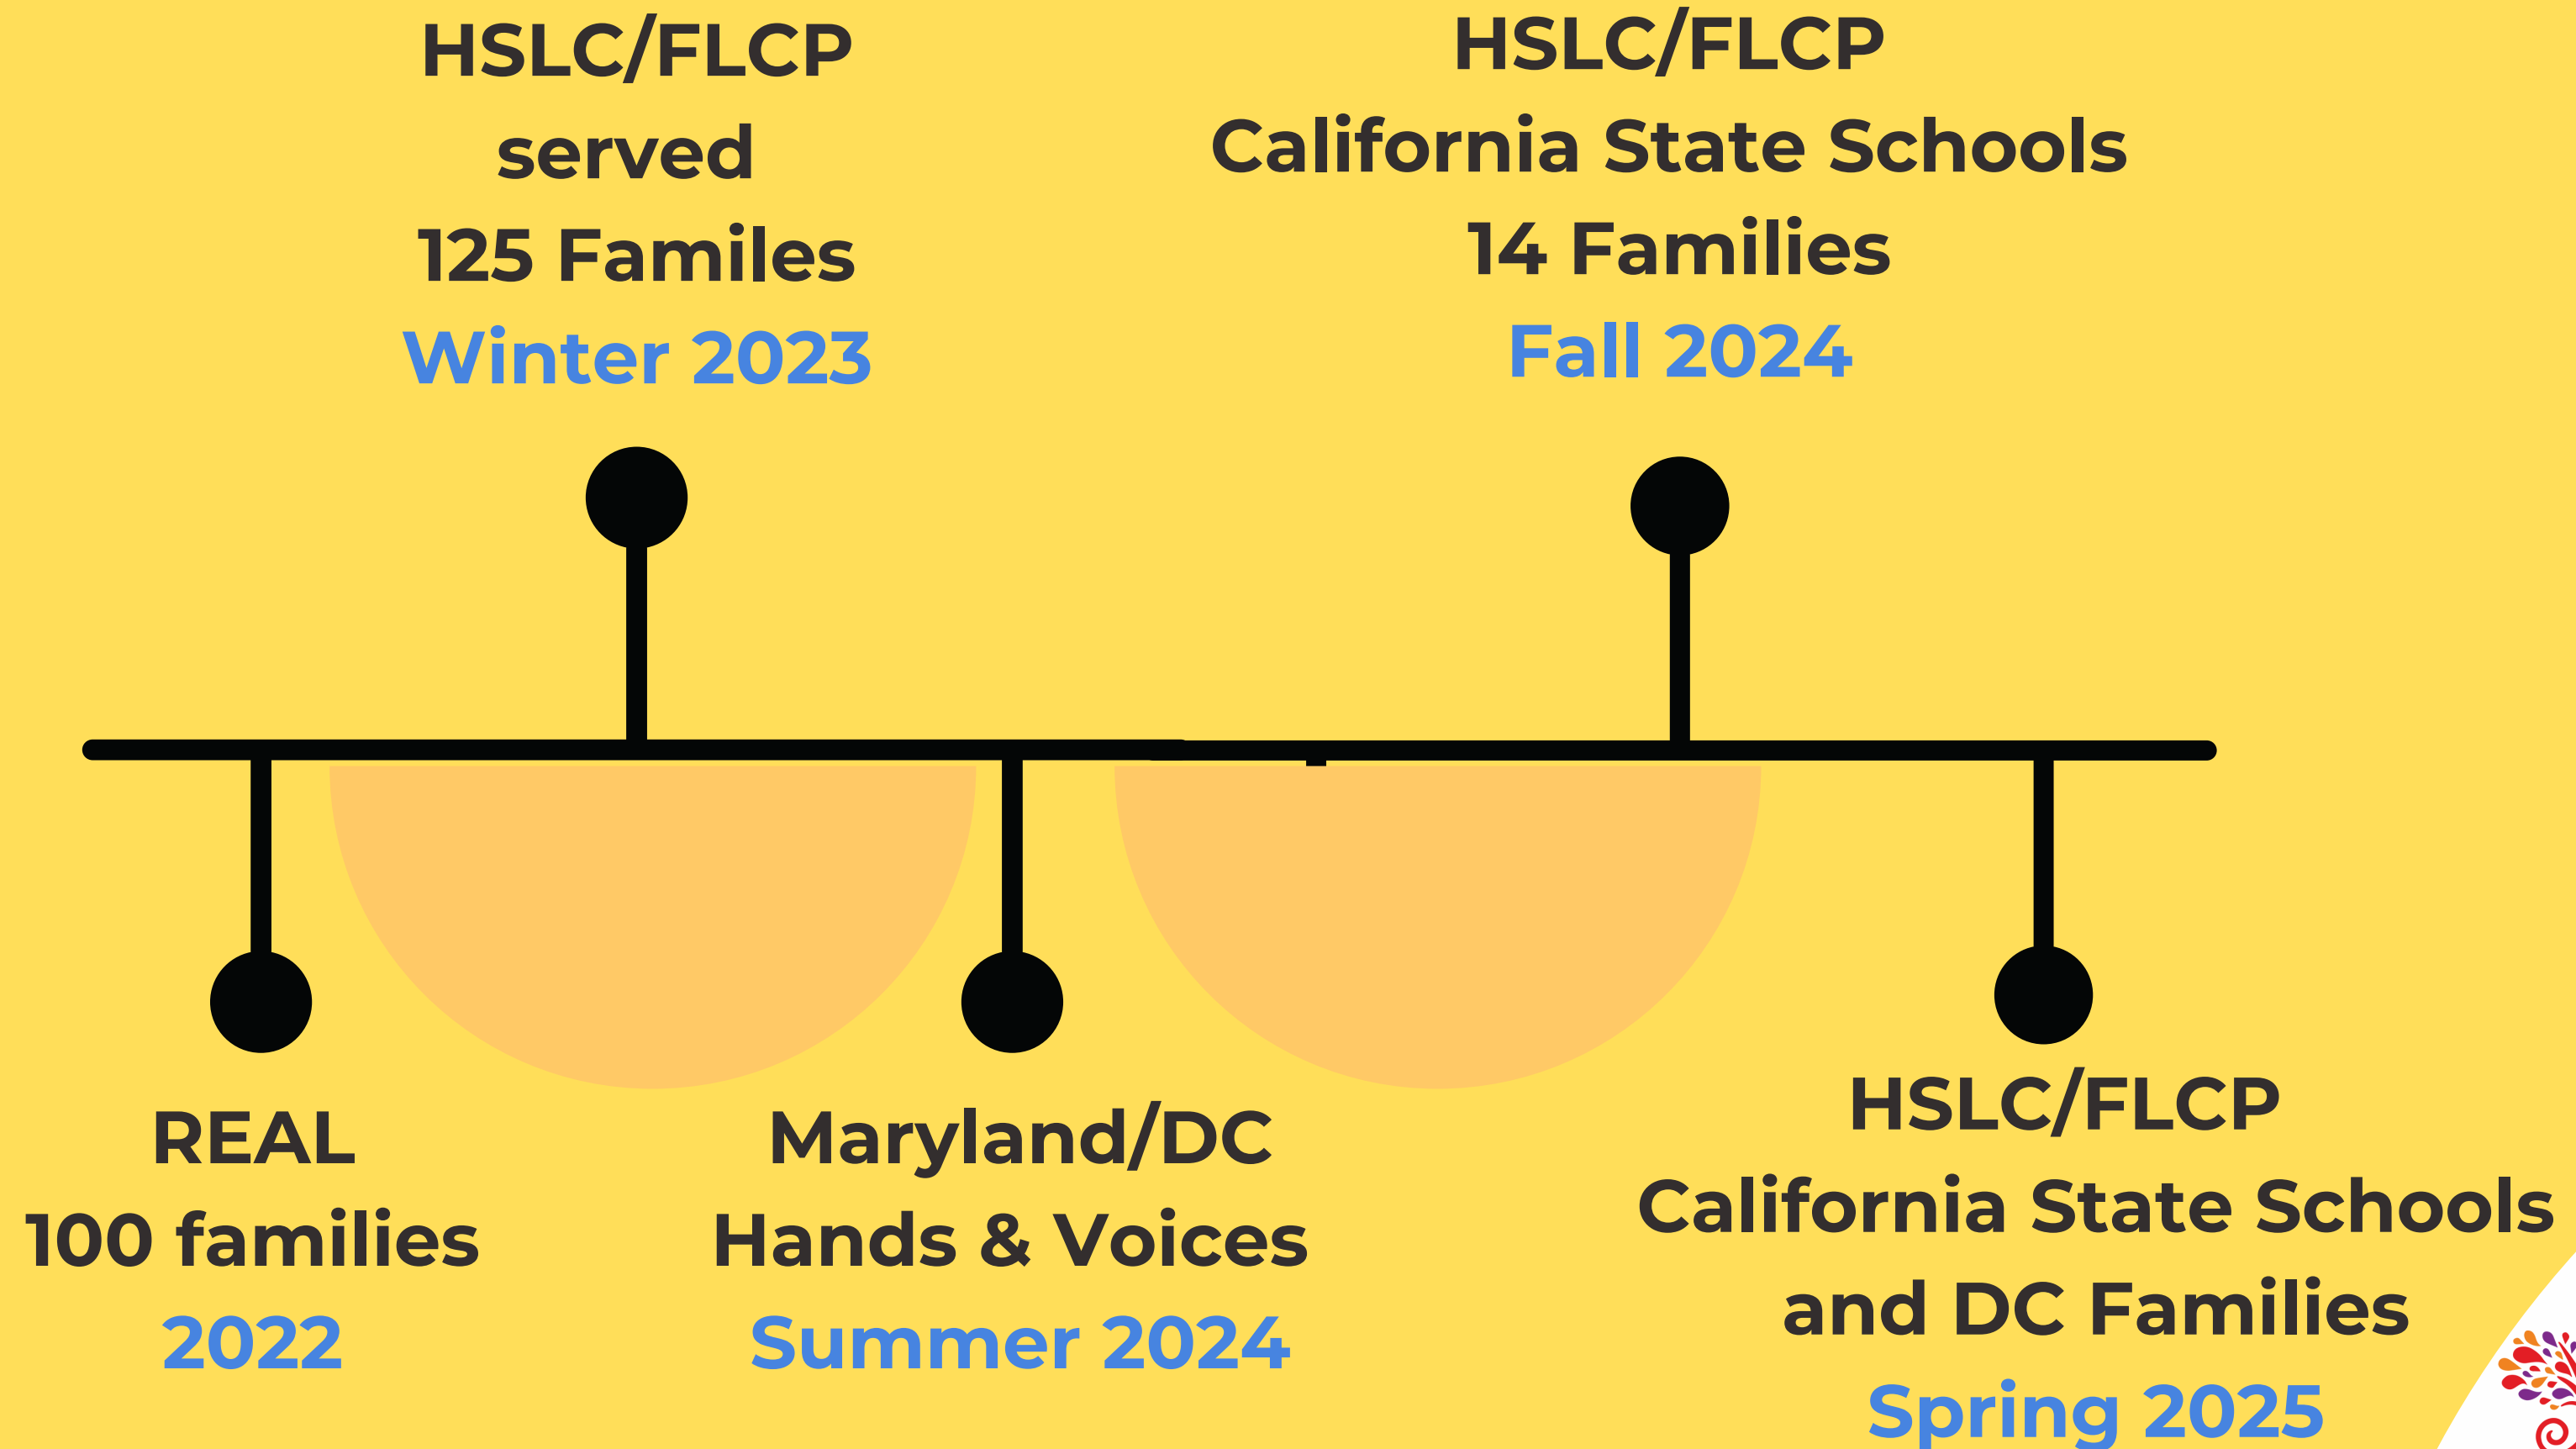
HSLC/FLCP
served
125 Familes
Winter 2023

HSLC/FLCP
California State Schools
14 Families
Fall 2024

REAL
100 families
2022

Maryland/DC
Hands & Voices
Summer 2024

HSLC/FLCP
California State Schools
and DC Families
Spring 2025